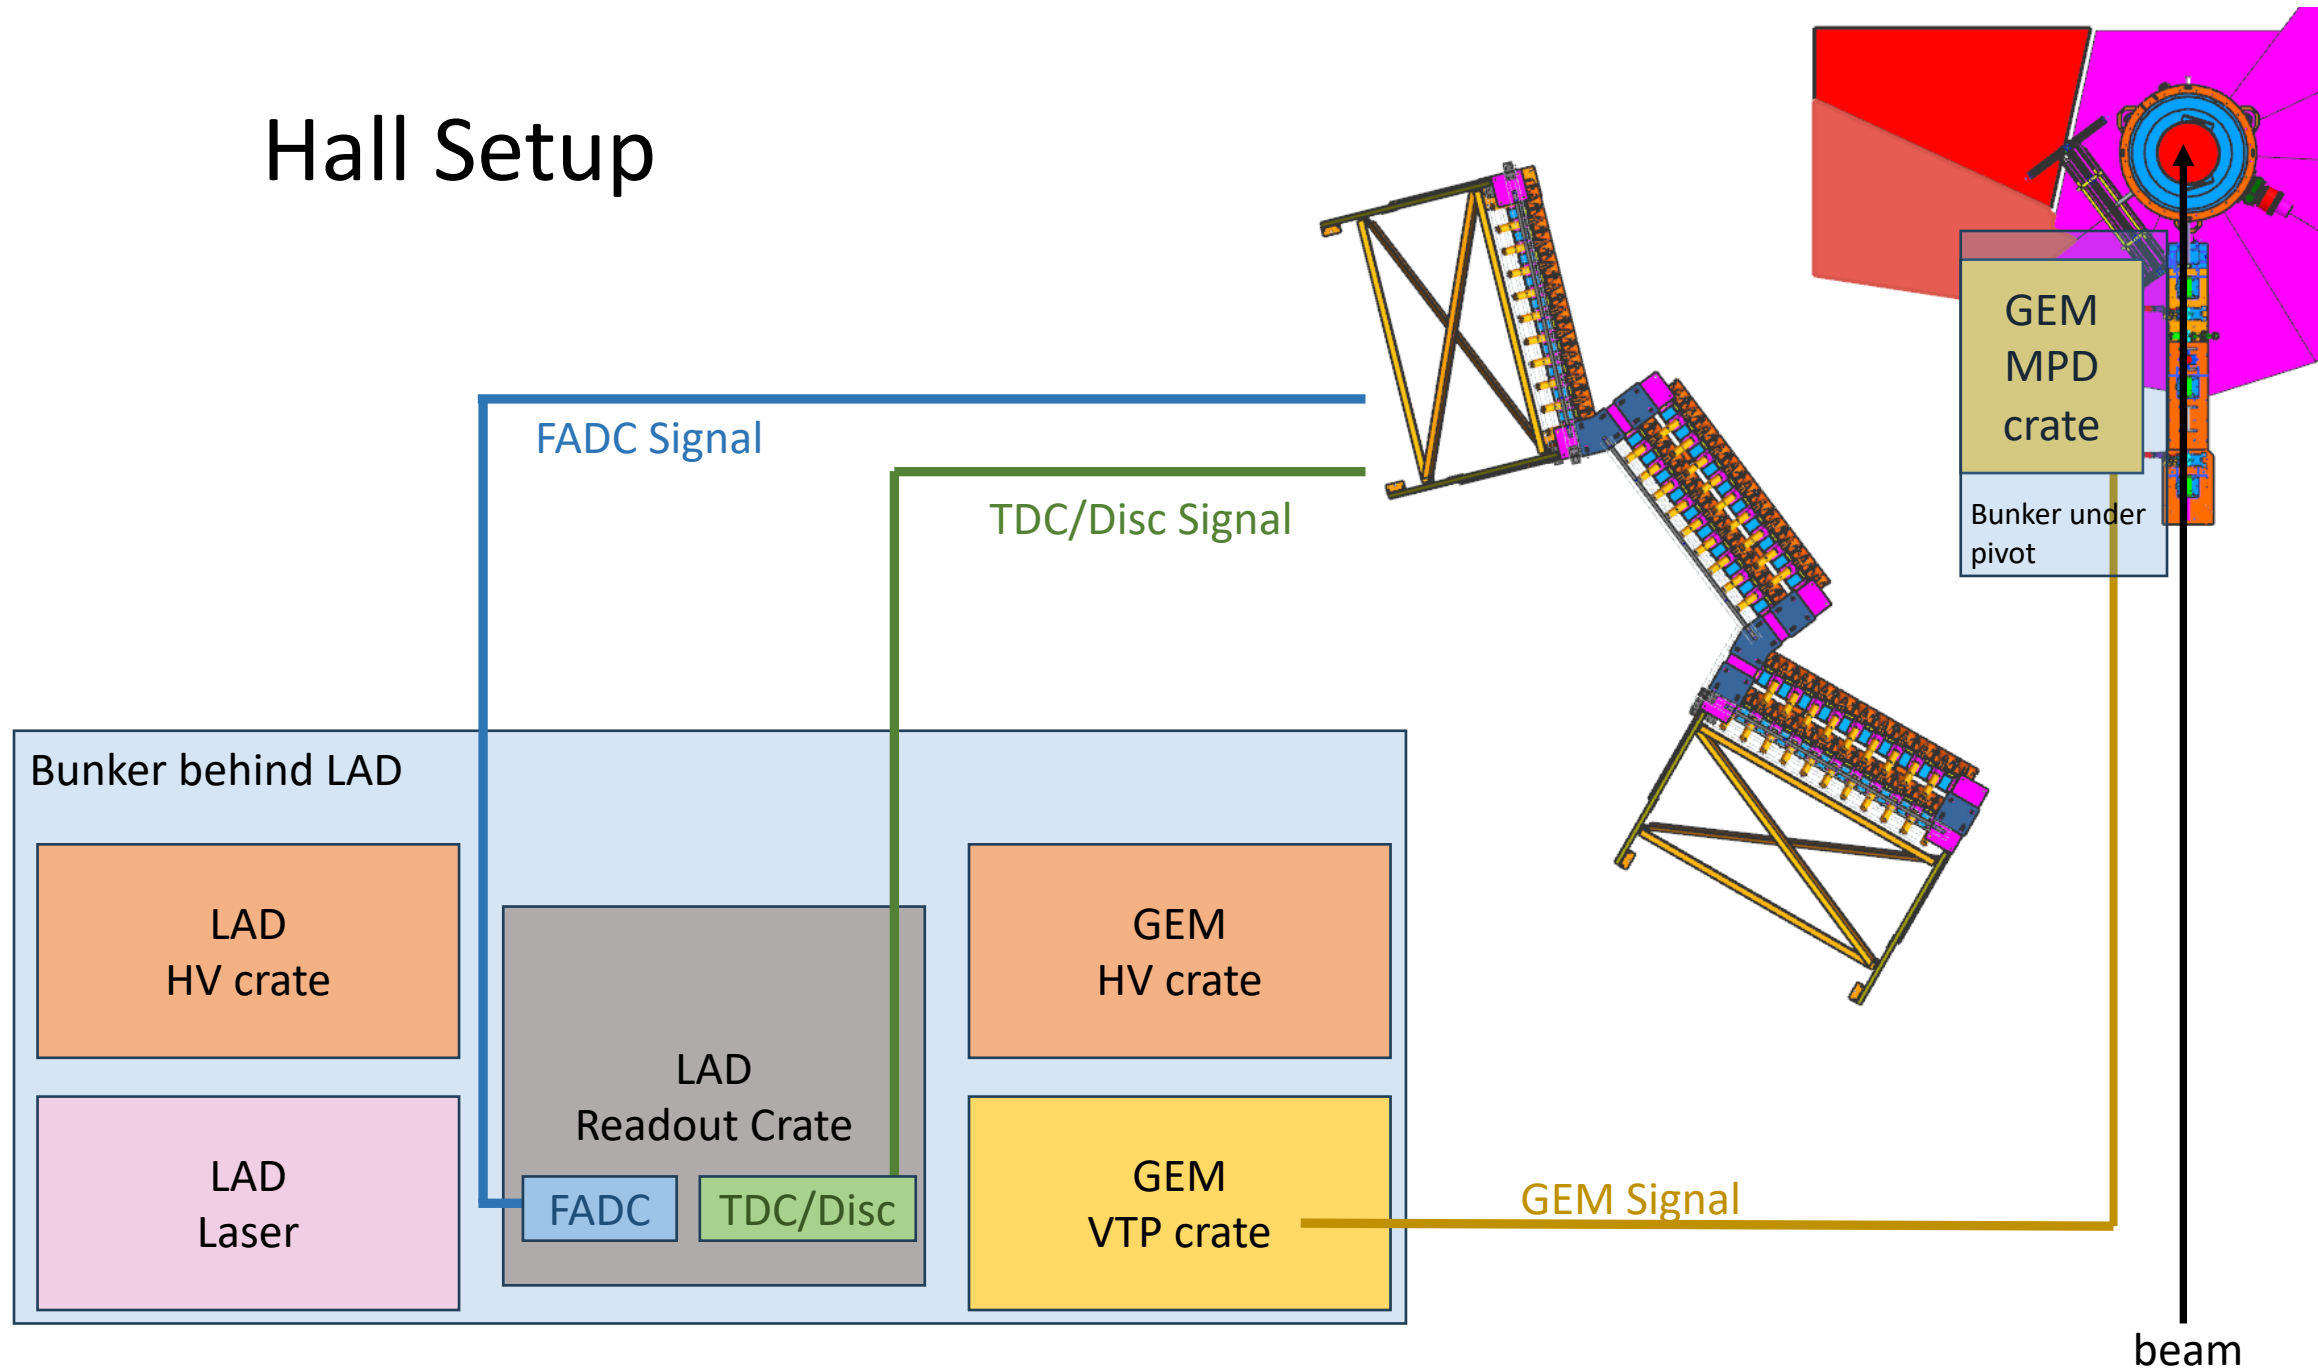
Hall Setup

FADC Signal

TDC/Disc Signal

GEM MPD crate

Bunker under pivot

Bunker behind LAD

LAD HV crate

LAD Readout Crate

FADC

TDC/Disc

GEM HV crate

LAD Laser

GEM VTP crate

GEM Signal

beam